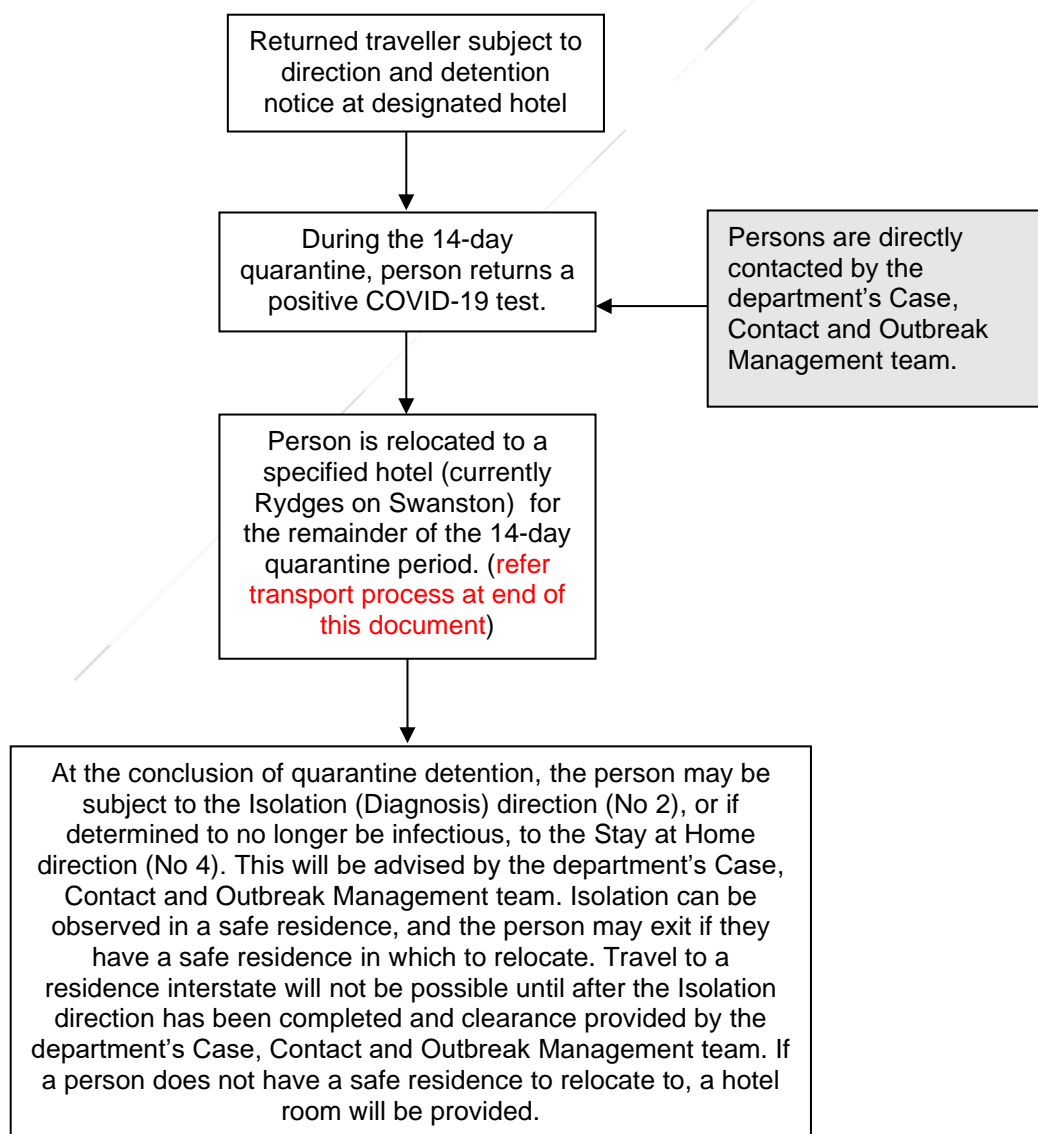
Returned traveller subject to direction and detention notice at designated hotel

During the 14-day quarantine, person returns a positive COVID-19 test.

Persons are directly contacted by the department's Case, Contact and Outbreak Management team.

Person is relocated to a specified hotel (currently Rydges on Swanston) for the remainder of the 14-day quarantine period. (refer transport process at end of this document)

At the conclusion of quarantine detention, the person may be subject to the Isolation (Diagnosis) direction (No 2), or if determined to no longer be infectious, to the Stay at Home direction (No 4). This will be advised by the department's Case, Contact and Outbreak Management team. Isolation can be observed in a safe residence, and the person may exit if they have a safe residence in which to relocate. Travel to a residence interstate will not be possible until after the Isolation direction has been completed and clearance provided by the department's Case, Contact and Outbreak Management team. If a person does not have a safe residence to relocate to, a hotel room will be provided.